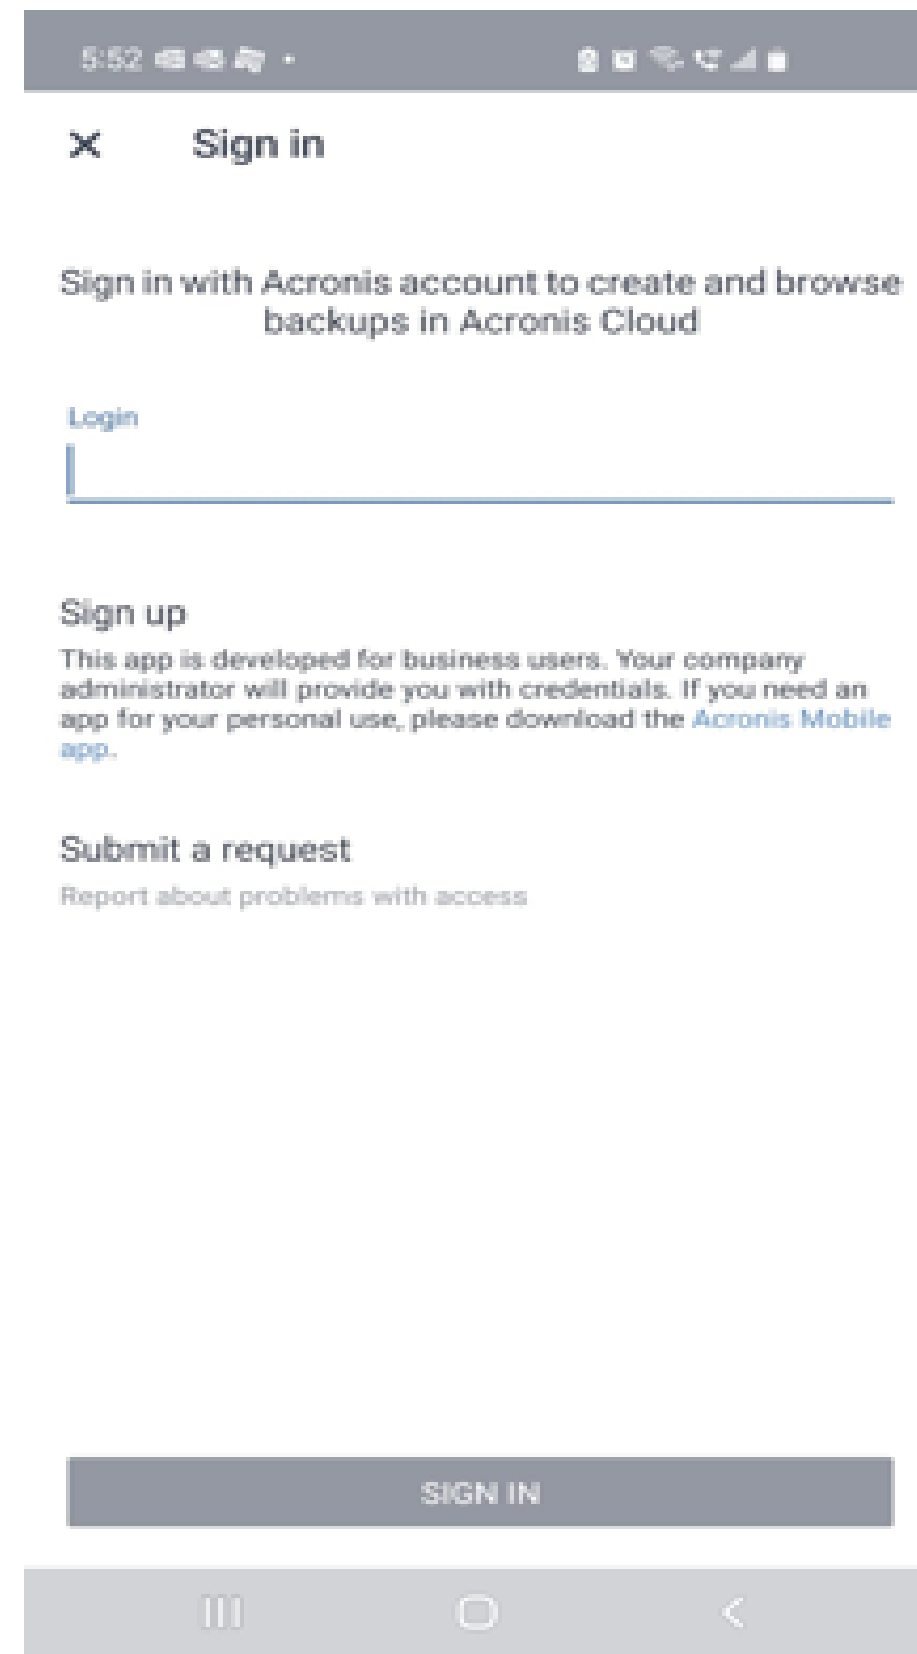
5:52

Sign in

Sign in with Acronis account to create and browse backups in Acronis Cloud

Login

Sign up

This app is developed for business users. Your company administrator will provide you with credentials. If you need an app for your personal use, please download the Acronis Mobile app.

Submit a request

Report about problems with access

SIGN IN